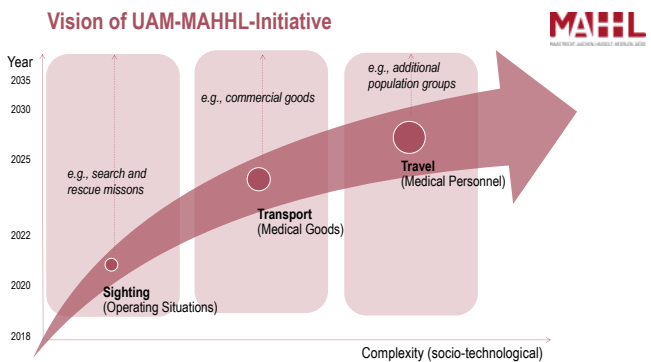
Vision of UAM-MAHHL-Initiative

MAHHL
MAASTRICHT AACHEN HASSELT HEERLEN LIÈGE

Year
2035
2030
2025
2022
2020
2018

e.g., search and rescue missons

e.g., commercial goods

e.g., additional population groups

Sighting
(Operating Situations)

Transport
(Medical Goods)

Travel
(Medical Personnel)

Complexity (socio-technological)